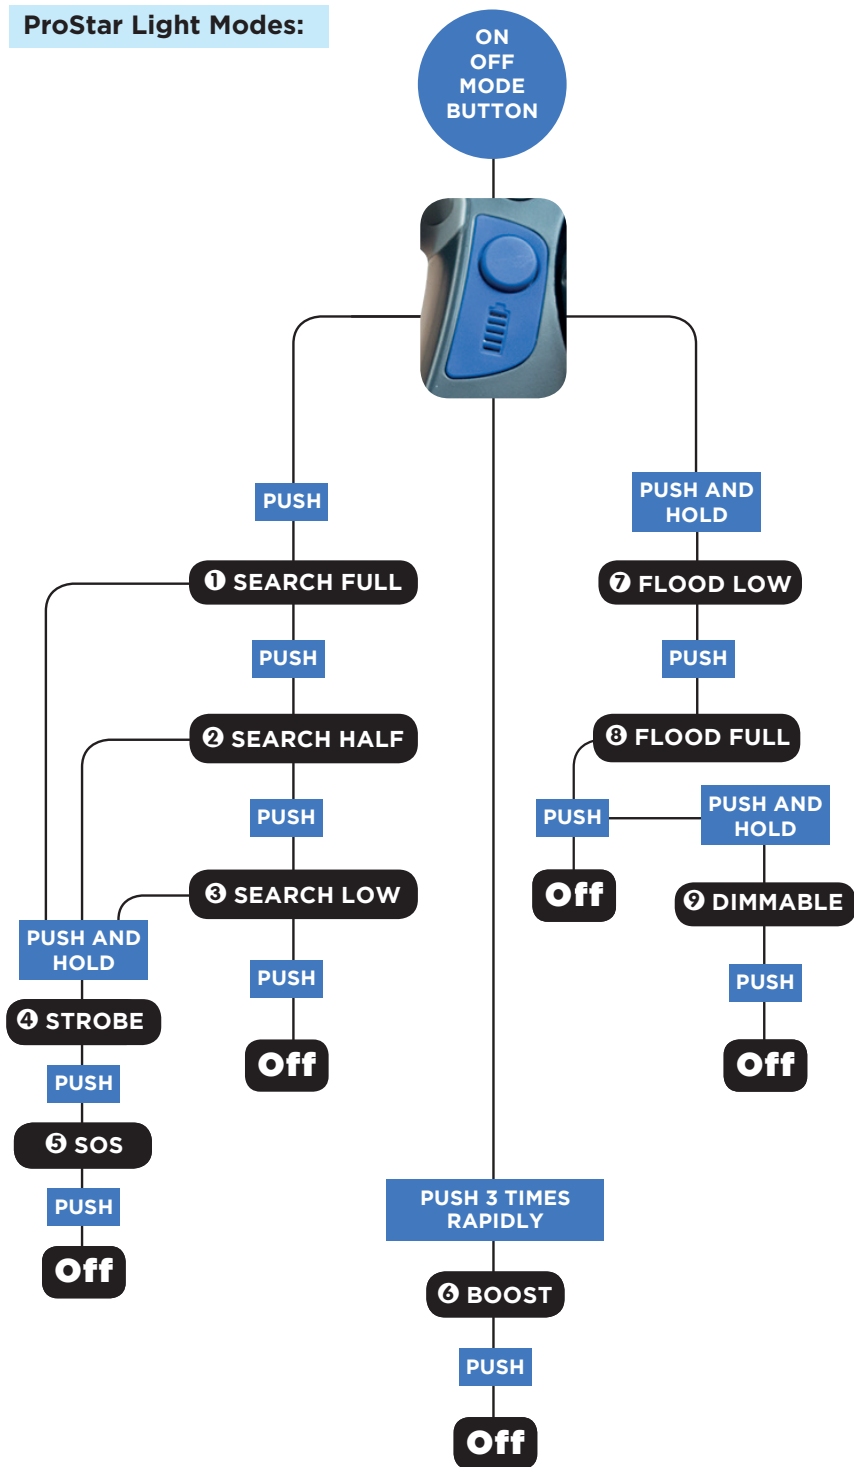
ProStar Light Modes:

ON OFF MODE BUTTON

PUSH

❶ SEARCH FULL

PUSH

❷ SEARCH HALF

PUSH

❸ SEARCH LOW

PUSH

Off

PUSH AND HOLD

❹ STROBE

PUSH

❺ SOS

PUSH

Off

PUSH 3 TIMES RAPIDLY

❻ BOOST

PUSH

Off

PUSH AND HOLD

❼ FLOOD LOW

PUSH

❽ FLOOD FULL

PUSH

Off

PUSH AND HOLD

❾ DIMMABLE

PUSH

Off